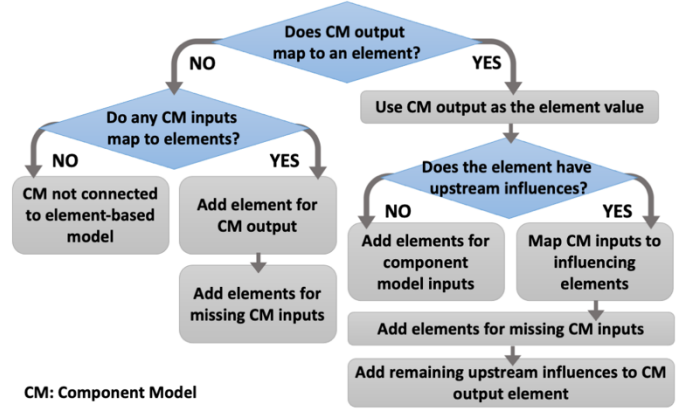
Does CM output map to an element?

NO

YES

Do any CM inputs map to elements?

Use CM output as the element value

NO

YES

Does the element have upstream influences?

CM not connected to element-based model

Add element for CM output

NO

YES

Add elements for component model inputs

Map CM inputs to influencing elements

Add elements for missing CM inputs

Add elements for missing CM inputs

Add remaining upstream influences to CM output element

CM: Component Model